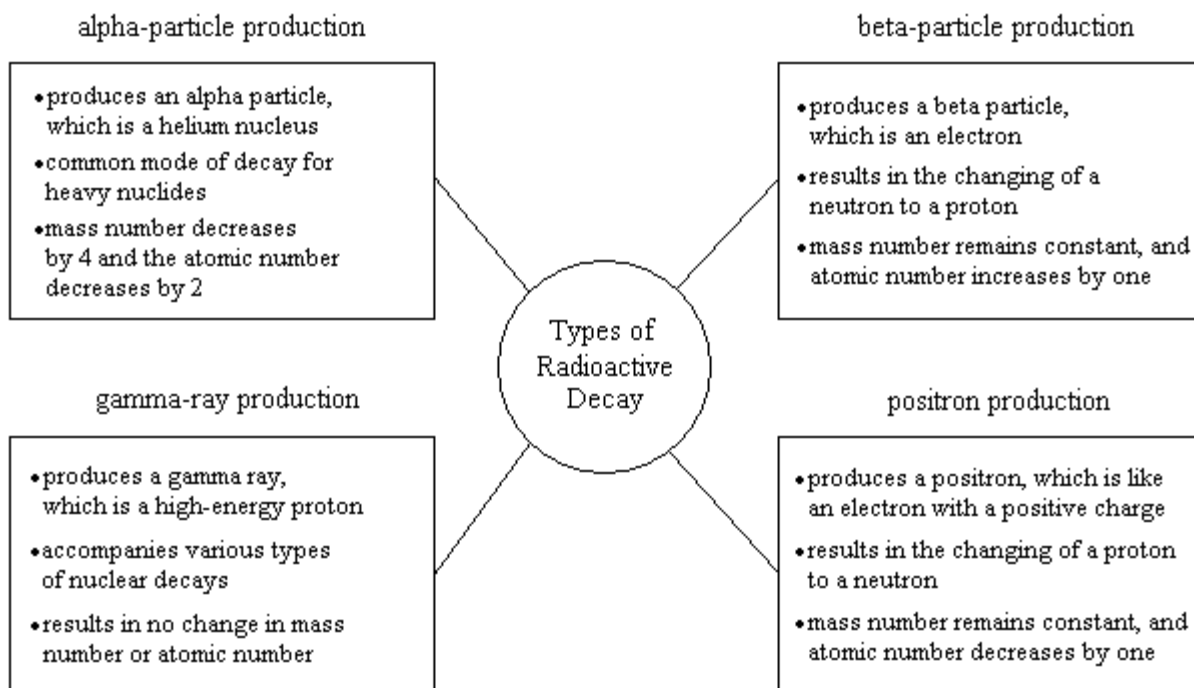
alpha-particle production

• produces an alpha particle, which is a helium nucleus
• common mode of decay for heavy nuclides
• mass number decreases by 4 and the atomic number decreases by 2

beta-particle production

• produces a beta particle, which is an electron
• results in the changing of a neutron to a proton
• mass number remains constant, and atomic number increases by one

Types of Radioactive Decay

gamma-ray production

• produces a gamma ray, which is a high-energy proton
• accompanies various types of nuclear decays
• results in no change in mass number or atomic number

positron production

• produces a positron, which is like an electron with a positive charge
• results in the changing of a proton to a neutron
• mass number remains constant, and atomic number decreases by one